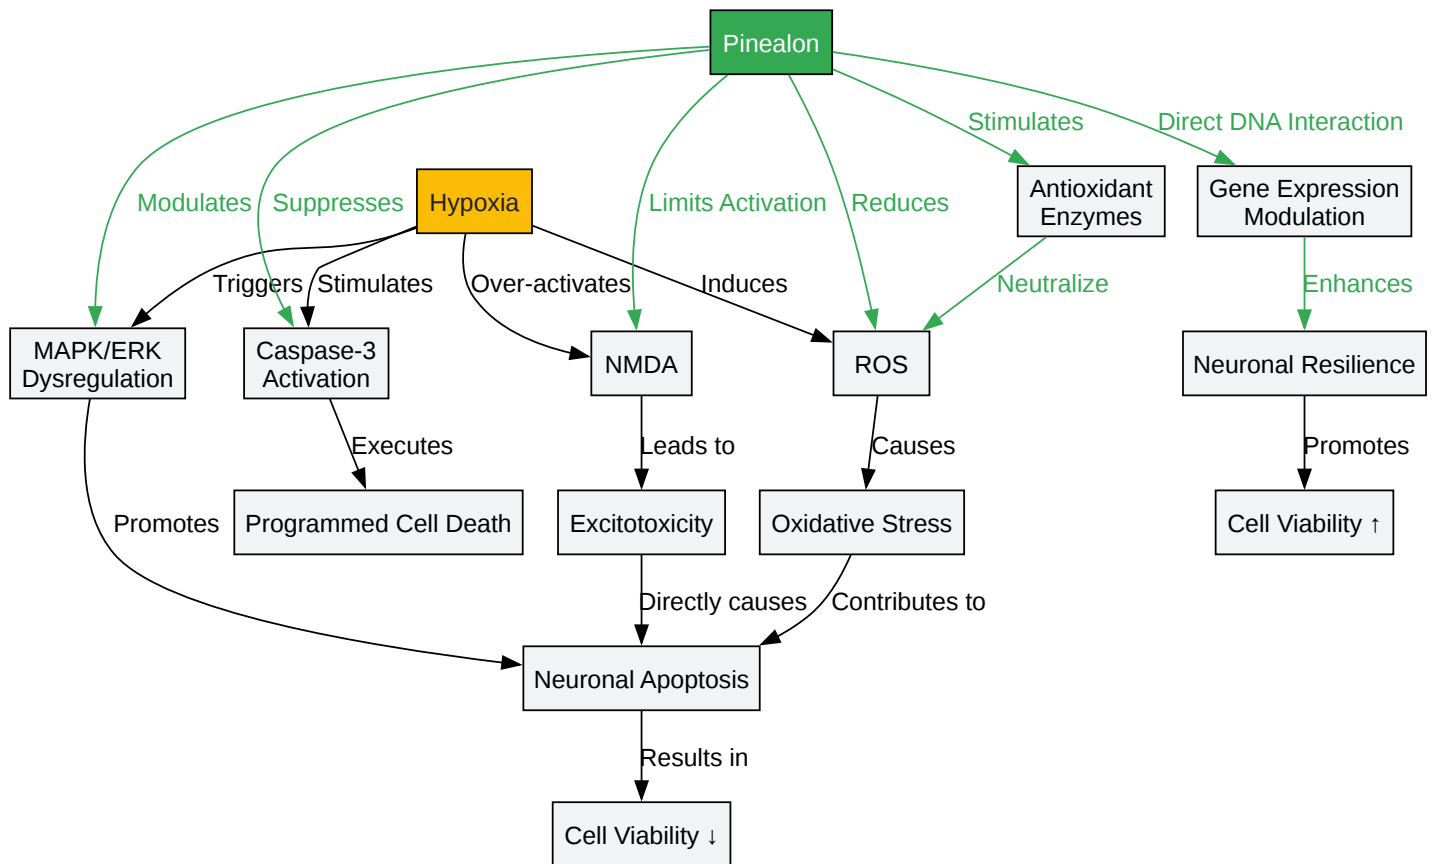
Pinealon

Modulates
Suppresses
Hypoxia
Limits Activation
Reduces
Stimulates
Direct DNA Interaction

Antioxidant Enzymes
Gene Expression Modulation

Triggers
Stimulates
Over-activates
Induces
Neutralize
Enhances

MAPK/ERK Dysregulation
Caspase-3 Activation
NMDA
ROS
Neuronal Resilience

Executes
Leads to
Causes
Promotes

Promotes
Programmed Cell Death
Excitotoxicity
Oxidative Stress
Cell Viability ↑

Directly causes
Contributes to

Neuronal Apoptosis

Results in

Cell Viability ↓